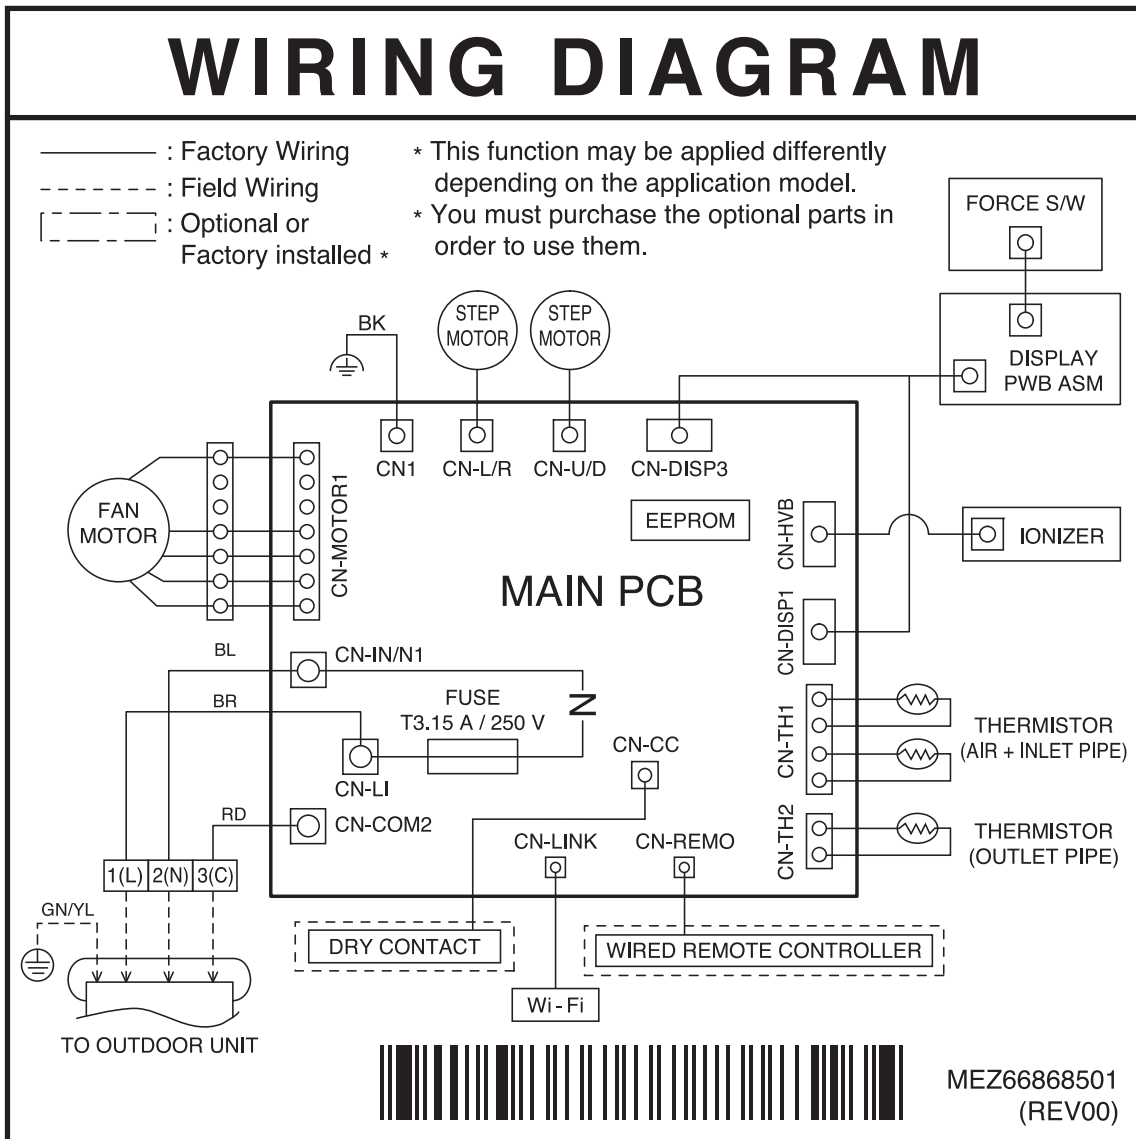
WIRING DIAGRAM

: Factory Wiring
: Field Wiring
: Optional or Factory installed *

* This function may be applied differently depending on the application model.
* You must purchase the optional parts in order to use them.

FORCE S/W

DISPLAY PWB ASM

BK

STEP MOTOR

STEP MOTOR

CN1

CN-L/R

CN-U/D

CN-DISP3

FAN MOTOR

CN-MOTOR1

EEPROM

CN-HVB

IONIZER

MAIN PCB

CN-DISP1

BL

CN-IN/N1

BR

FUSE
T3.15 A / 250 V

N

CN-LI

CN-CC

CN-TH1

THERMISTOR
(AIR + INLET PIPE)

RD

CN-COM2

CN-LINK

CN-REMO

CN-TH2

THERMISTOR
(OUTLET PIPE)

1(L) 2(N) 3(C)

GN/YL

DRY CONTACT

WIRED REMOTE CONTROLLER

Wi-Fi

TO OUTDOOR UNIT

MEZ66868501
(REV00)